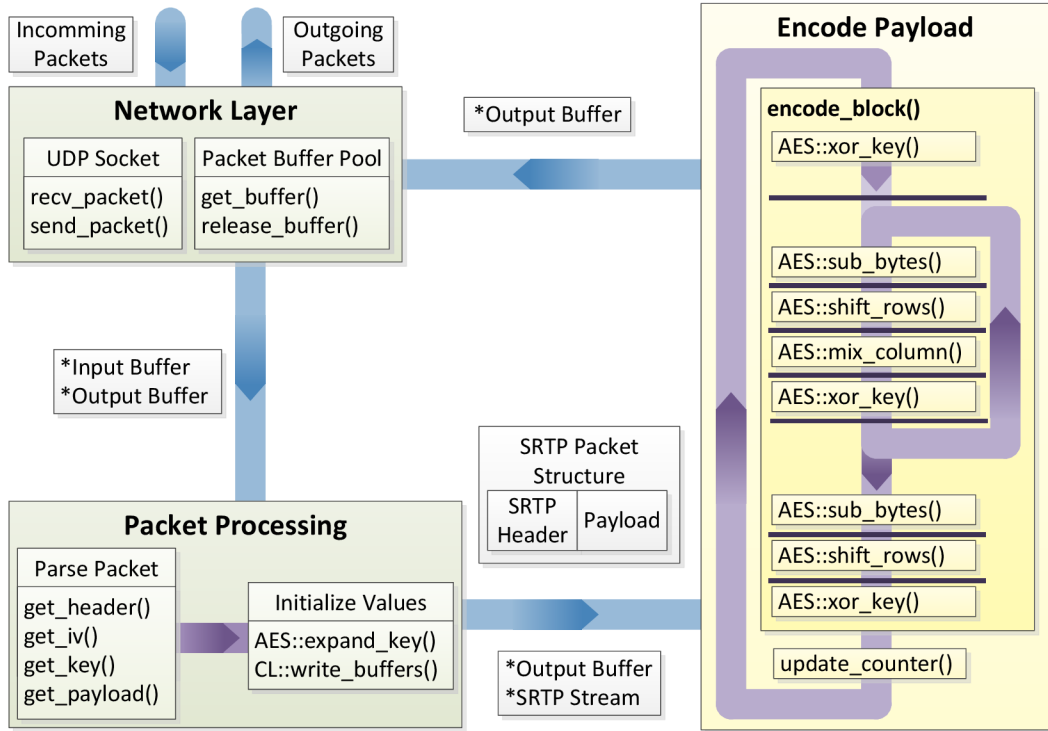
Incomming Packets

Outgoing Packets

Network Layer

UDP Socket
recv_packet()
send_packet()

Packet Buffer Pool
get_buffer()
release_buffer()

*Output Buffer

Encode Payload

encode_block()

AES::xor_key()

AES::sub_bytes()

AES::shift_rows()

AES::mix_column()

AES::xor_key()

*Input Buffer
*Output Buffer

SRTP Packet Structure

| SRTP Header | Payload |
|---|---|

AES::sub_bytes()

AES::shift_rows()

AES::xor_key()

Packet Processing

Parse Packet
get_header()
get_iv()
get_key()
get_payload()

Initialize Values
AES::expand_key()
CL::write_buffers()

*Output Buffer
*SRTP Stream

update_counter()